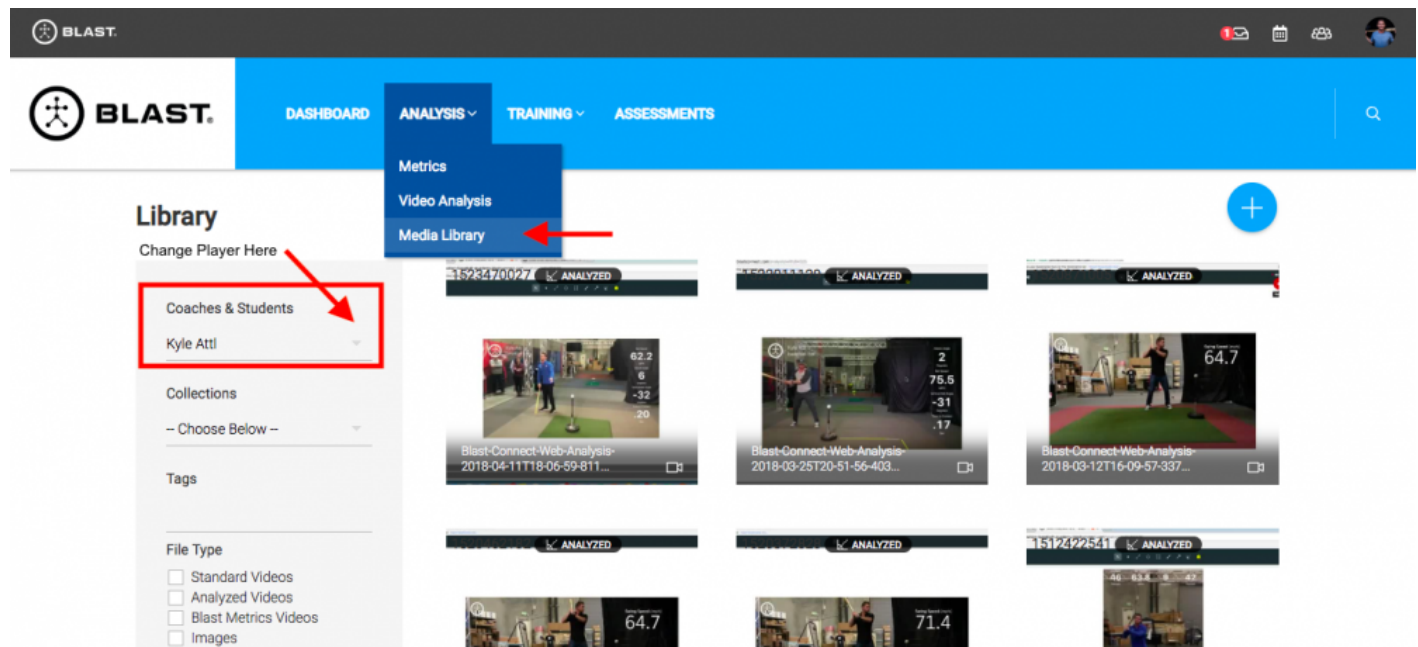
BLAST.

1

BLAST.

DASHBOARD ANALYSIS TRAINING ASSESSMENTS

Metrics
Video Analysis
Media Library

Library

Change Player Here

Coaches & Students
Kyle Attl

Collections
-- Choose Below --

Tags

File Type
Standard Videos
Analyzed Videos
Blast Metrics Videos
Images

+

1523470027 ANALYZED
ANALYZED
ANALYZED

62.2
6
-32
20

Blast-Connect-Web-Analysis-2018-04-11T18-06-59-811...

2
75.5
-31
.17

Blast-Connect-Web-Analysis-2018-03-25T20-51-56-403...

64.7

Blast-Connect-Web-Analysis-2018-03-12T16-09-57-337...

ANALYZED
ANALYZED
1512422541 ANALYZED

64.7
71.4